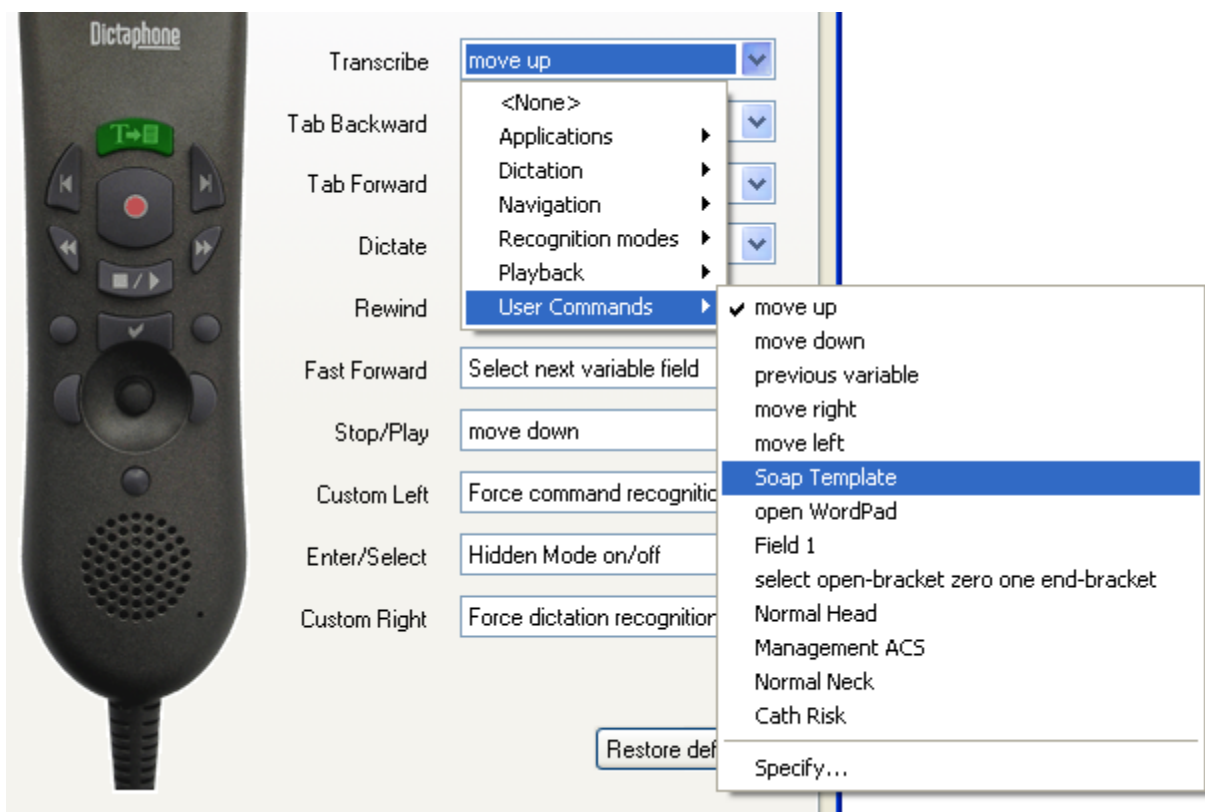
Dictaphone

Transcribe
move up

<None>
Applications
Dictation
Navigation
Recognition modes
Playback
User Commands

Tab Backward
Tab Forward
Dictate
Rewind
Fast Forward
Select next variable field
Stop/Play
move down
Custom Left
Force command recognitic
Enter/Select
Hidden Mode on/off
Custom Right
Force dictation recognition

✔ move up
move down
previous variable
move right
move left
Soap Template
open WordPad
Field 1
select open-bracket zero one end-bracket
Normal Head
Management ACS
Normal Neck
Cath Risk
Specify...

Restore def